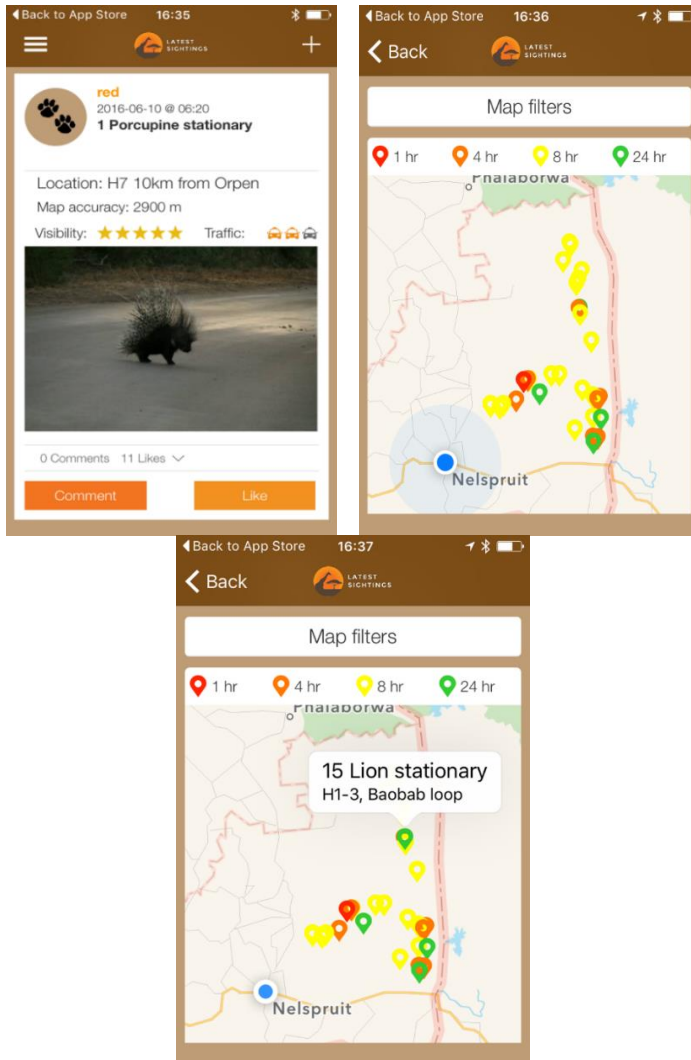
◀ Back to App Store 16:35

LATEST SIGHTINGS

+

red
2016-06-10 @ 06:20
1 Porcupine stationary

Location: H7 10km from Orpen
Map accuracy: 2900 m
Visibility: ★★★★★ Traffic:

0 Comments 11 Likes

Comment
Like

◀ Back to App Store 16:36

< Back

LATEST SIGHTINGS

Map filters

1 hr 4 hr 8 hr 24 hr

Phalaborwa

Nelspruit

◀ Back to App Store 16:37

< Back

LATEST SIGHTINGS

Map filters

1 hr 4 hr 8 hr 24 hr

Phalaborwa

15 Lion stationary
H1-3, Baobab loop

Nelspruit